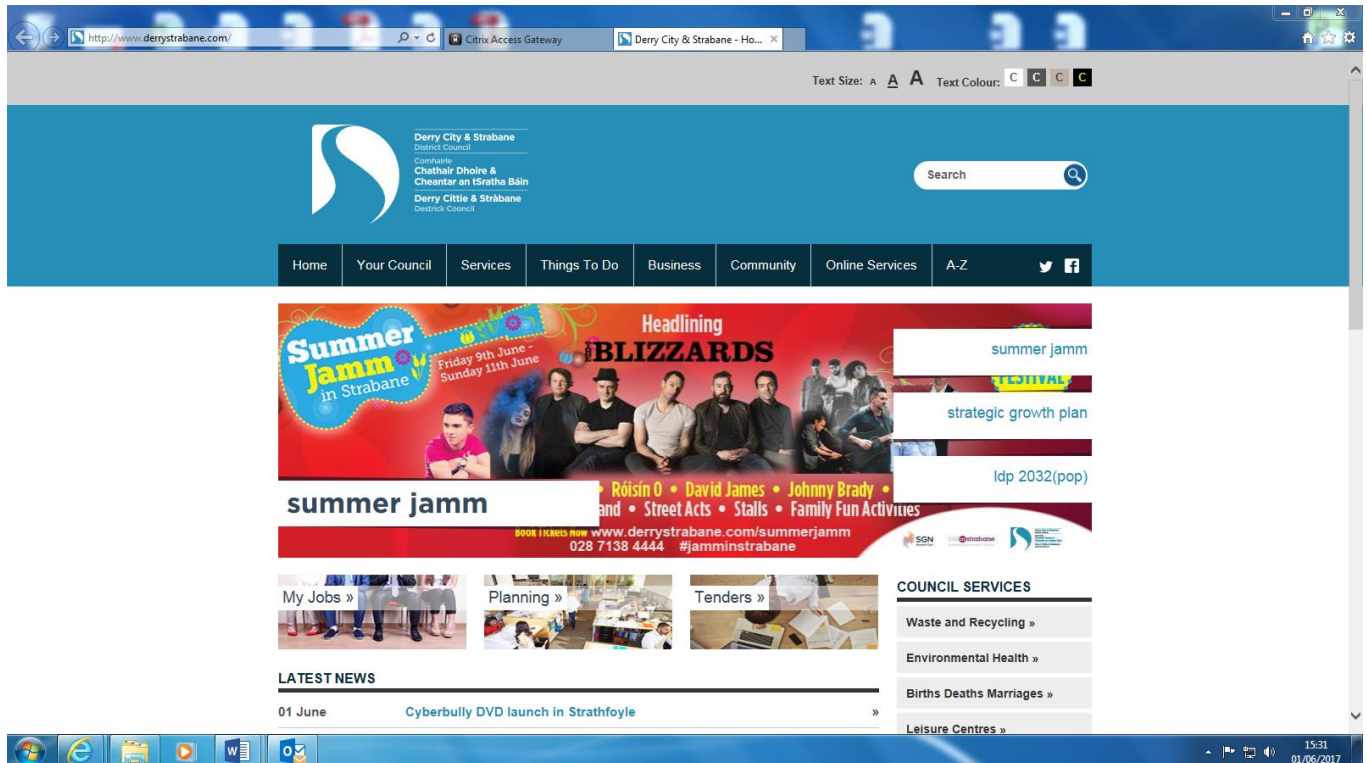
http://www.derrystrabane.com/

Citrix Access Gateway

Derry City & Strabane - Ho...

Text Size: A A A Text Colour: C C C C

Derry City & Strabane
District Council
Comhairle
Chathair Dhoire &
Cheantar an tSratha Báin
Derry Cittie & Stràbane
Destrick Council

Search

Home | Your Council | Services | Things To Do | Business | Community | Online Services | A-Z

Summer Jamm in Strabane
Friday 9th June - Sunday 11th June
Headlining
BLIZZARDS
Róisín O • David James • Johnny Brady •
and • Street Acts • Stalls • Family Fun Activities
BOOK TICKETS NOW www.derrystrabane.com/summerjamm
028 7138 4444 #jamminstrabane
SGN

summer jamm

summer jamm
strategic growth plan
ldp 2032(pop)

My Jobs »
Planning »
Tenders »

LATEST NEWS
01 June Cyberbully DVD launch in Strathfoyle »

COUNCIL SERVICES
Waste and Recycling »
Environmental Health »
Births Deaths Marriages »
Leisure Centres »

15:31
01/06/2017